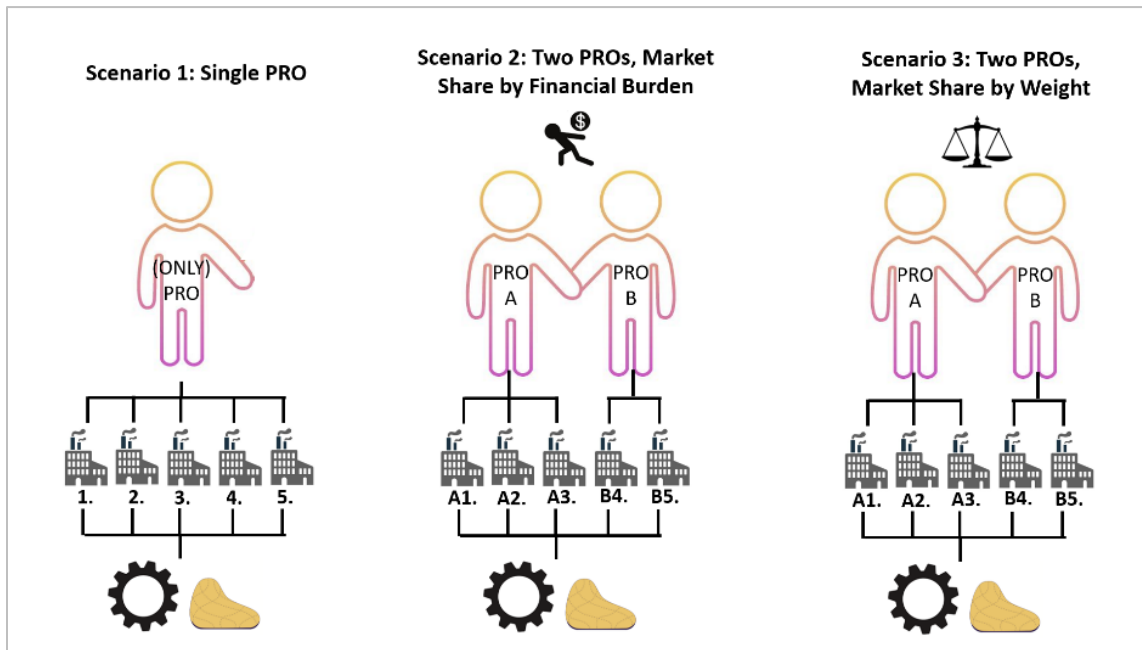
Scenario 1: Single PRO

Scenario 2: Two PROs, Market Share by Financial Burden

Scenario 3: Two PROs, Market Share by Weight

(ONLY) PRO

PRO A

PRO B

PRO A

PRO B

1. 2. 3. 4. 5.

A1. A2. A3. B4. B5.

A1. A2. A3. B4. B5.